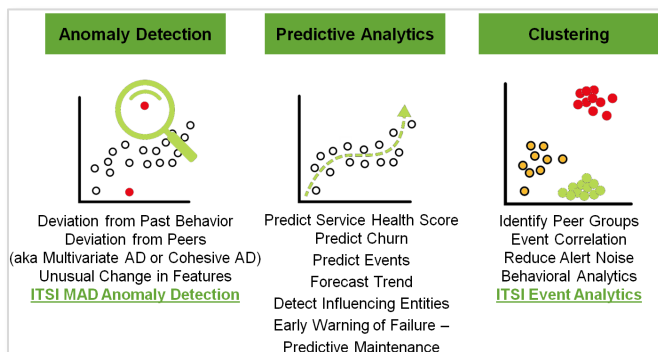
Anomaly Detection

Deviation from Past Behavior
Deviation from Peers
(aka Multivariate AD or Cohesive AD)
Unusual Change in Features
ITSI MAD Anomaly Detection

Predictive Analytics

Predict Service Health Score
Predict Churn
Predict Events
Forecast Trend
Detect Influencing Entities
Early Warning of Failure – Predictive Maintenance

Clustering

Identify Peer Groups
Event Correlation
Reduce Alert Noise
Behavioral Analytics
ITSI Event Analytics